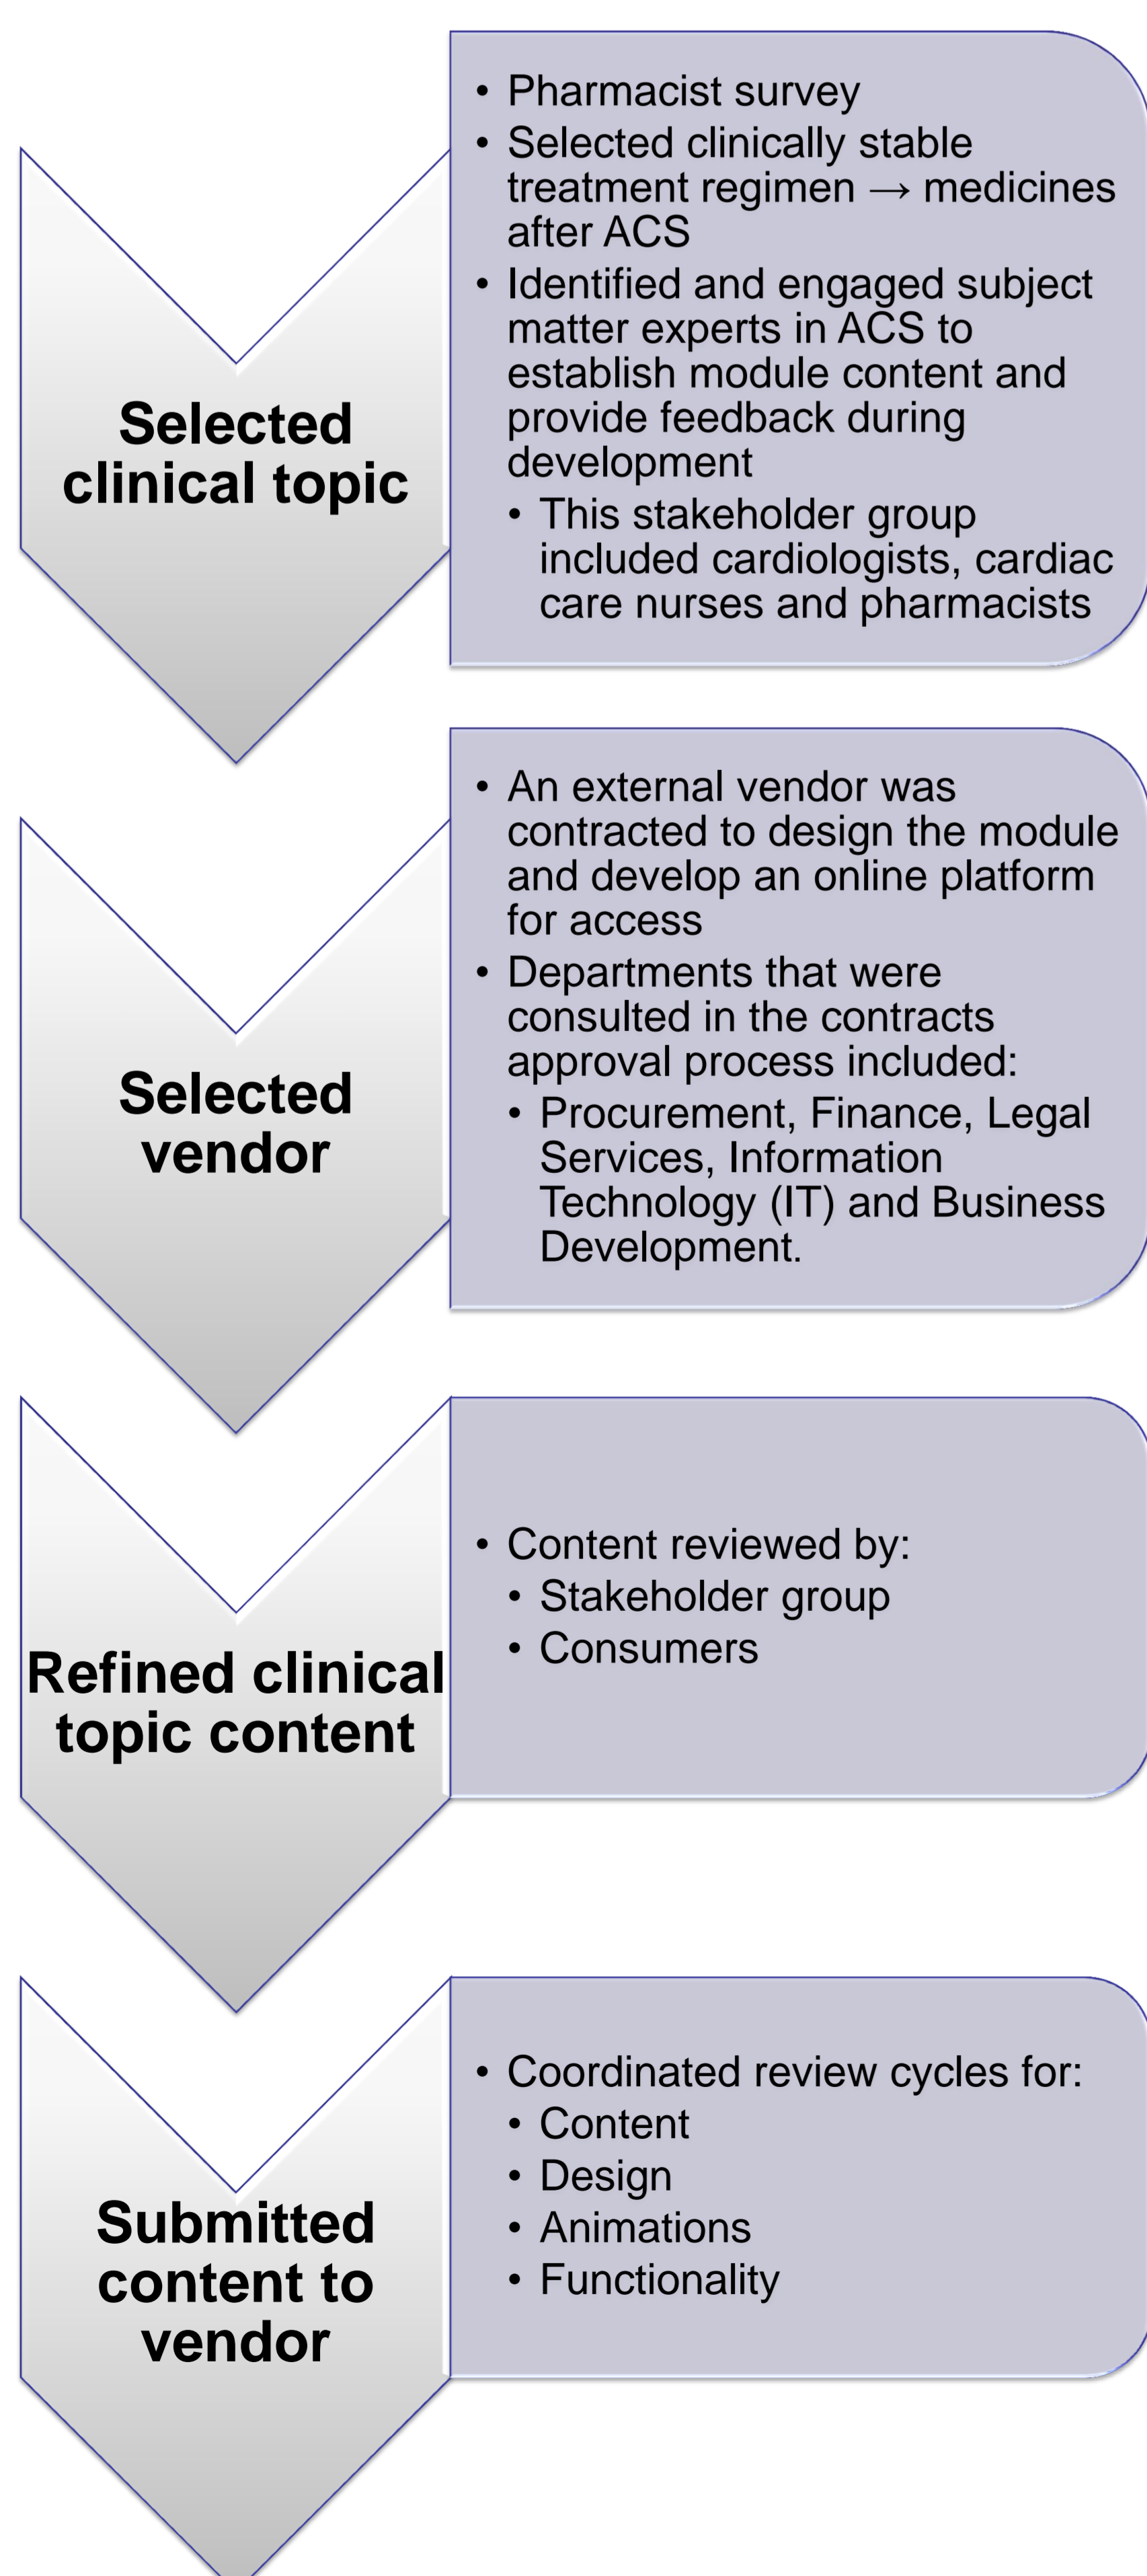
Selected clinical topic

- Pharmacist survey
- Selected clinically stable treatment regimen → medicines after ACS
- Identified and engaged subject matter experts in ACS to establish module content and provide feedback during development
  - This stakeholder group included cardiologists, cardiac care nurses and pharmacists

Selected vendor

- An external vendor was contracted to design the module and develop an online platform for access
- Departments that were consulted in the contracts approval process included:
  - Procurement, Finance, Legal Services, Information Technology (IT) and Business Development.

Refined clinical topic content

- Content reviewed by:
  - Stakeholder group
  - Consumers

Submitted content to vendor

- Coordinated review cycles for:
  - Content
  - Design
  - Animations
  - Functionality